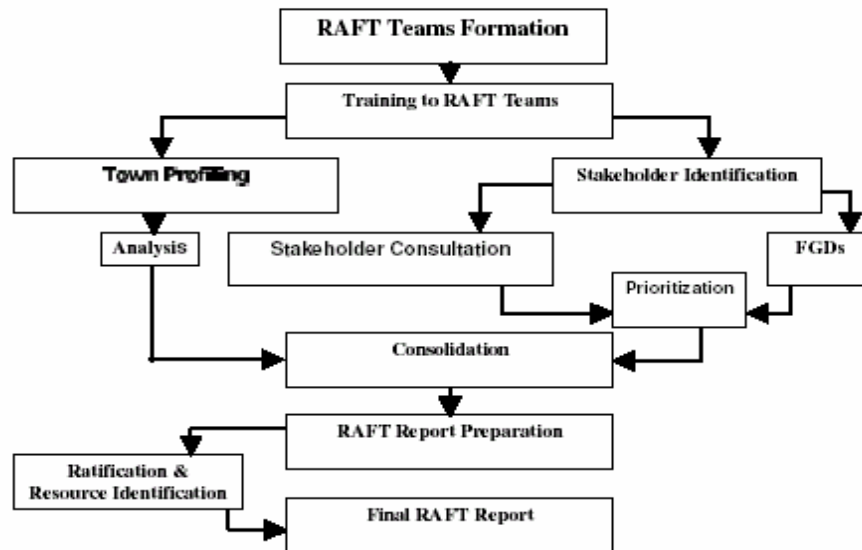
RAFT Teams Formation

Training to RAFT Teams

Town Profiling

Stakeholder Identification

Analysis

Stakeholder Consultation

FGDs

Prioritization

Consolidation

RAFT Report Preparation

Ratification & Resource Identification

Final RAFT Report